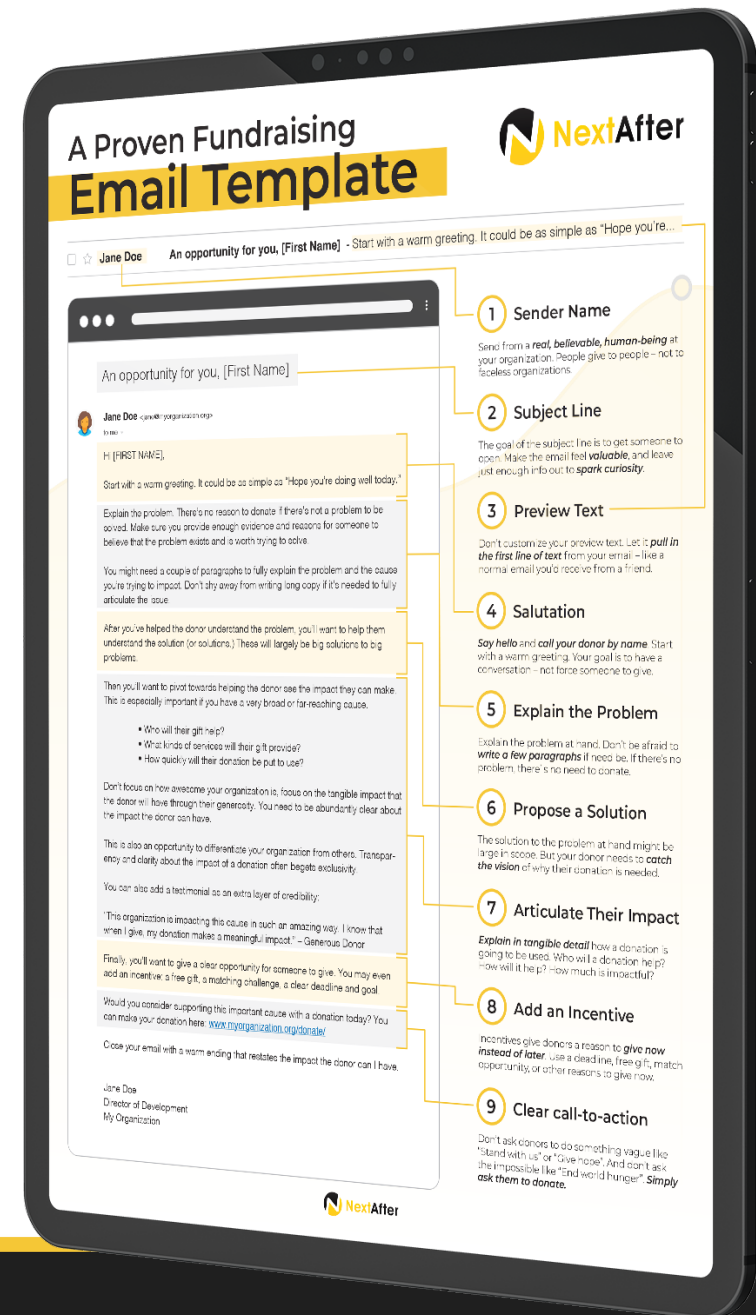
A Proven Fundraising
Email Template

NextAfter

Jane Doe An opportunity for you, [First Name] - Start with a warm greeting. It could be as simple as "Hope you're...

An opportunity for you, [First Name]

Jane Doe <jane@yourorganization.org>
to me

Hi [FIRST NAME],

Start with a warm greeting. It could be as simple as "Hope you're doing well today."

Explain the problem. There's no reason to donate if there's not a problem to be solved. Make sure you provide enough evidence and reasons for someone to believe that the problem exists and is worth trying to solve.

You might need a couple of paragraphs to fully explain the problem and the cause you're trying to impact. Don't shy away from writing long copy if it's needed to fully articulate the issue.

After you've helped the donor understand the problem, you'll want to help them understand the solution (or solutions.) These will largely be big solutions to big problems.

Then you'll want to pivot towards helping the donor see the impact they can make. This is especially important if you have a very broad or far-reaching cause.

• Who will their gift help?
• What kinds of services will their gift provide?
• How quickly will their donation be put to use?

Don't focus on how awesome your organization is, focus on the tangible impact that the donor will have through their generosity. You need to be abundantly clear about the impact the donor can have.

This is also an opportunity to differentiate your organization from others. Transparency and clarity about the impact of a donation often begets exclusivity.

You can also add a testimonial as an extra layer of credibility:

"This organization is impacting this cause in such an amazing way. I know that when I give, my donation makes a meaningful impact." – Generous Donor

Finally, you'll want to give a clear opportunity for someone to give. You may even add an incentive: a free gift, a matching challenge, a clear deadline and goal.

Would you consider supporting this important cause with a donation today? You can make your donation here: www.myorganization.org/donate/

Close your email with a warm ending that restates the impact the donor can have.

Jane Doe
Director of Development
My Organization

NextAfter

1 Sender Name
Send from a real, believable, human-being at your organization. People give to people – not to faceless organizations.

2 Subject Line
The goal of the subject line is to get someone to open. Make the email feel valuable, and leave just enough info out to spark curiosity.

3 Preview Text
Don't customize your preview text. Let it pull in the first line of text from your email – like a normal email you'd receive from a friend.

4 Salutation
Say hello and call your donor by name. Start with a warm greeting. Your goal is to have a conversation – not force someone to give.

5 Explain the Problem
Explain the problem at hand. Don't be afraid to write a few paragraphs if need be. If there's no problem, there's no need to donate.

6 Propose a Solution
The solution to the problem at hand might be large in scope. But your donor needs to catch the vision of why their donation is needed.

7 Articulate Their Impact
Explain in tangible detail how a donation is going to be used. Who will it help? How will it help? How much is impactful?

8 Add an Incentive
Incentives give donors a reason to give now instead of later. Use a deadline, free gift, match opportunity, or other reasons to give now.

9 Clear call-to-action
Don't ask donors to do something vague like "Stand with us" or "Give hope". And don't ask the impossible like "End world hunger". Simply ask them to donate.